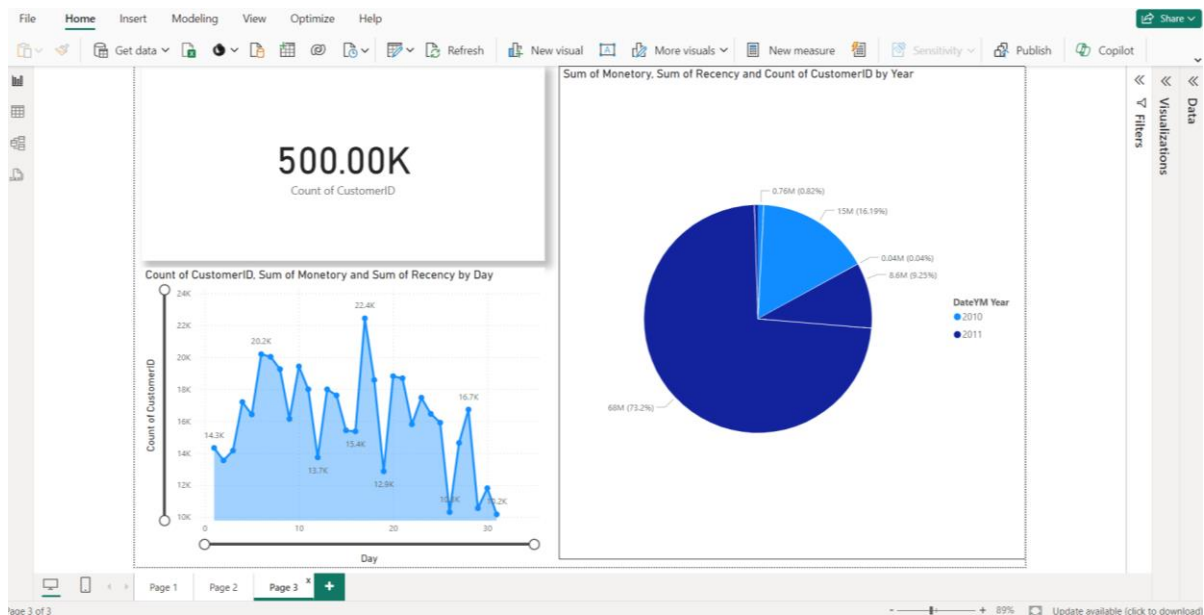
File Home Insert Modeling View Optimize Help

Share

Get data Refresh New visual More visuals New measure Sensitivity Publish Copilot

500.00K
Count of CustomerID

Count of CustomerID, Sum of Monetory and Sum of Recency by Day

Count of CustomerID

24K
22K
20K
18K
16K
14K
12K
10K

14.3K
20.2K
13.7K
22.4K
15.4K
12.9K
10.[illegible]K
16.7K
10.2K

0 10 20 30

Day

Sum of Monetory, Sum of Recency and Count of CustomerID by Year

0.76M (0.82%)
15M (16.19%)
0.04M (0.04%)
8.6M (9.25%)
68M (73.2%)

DateYM Year
2010
2011

Filters
Visualizations
Data

Page 1 Page 2 Page 3 +

Page 3 of 3

89%
Update available (click to download)